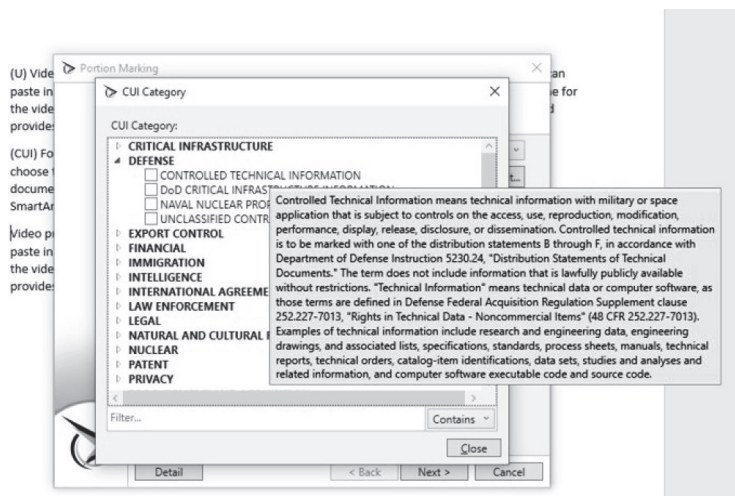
(U) Vide
paste in
the vide
provide

(CUI) Fo
choose
docume
SmartA

Video p
paste in
the vide
provide

an
e for
d

Portion Marking

CUI Category

CUI Category:

CRITICAL INFRASTRUCTURE
DEFENSE
CONTROLLED TECHNICAL INFORMATION
DoD CRITICAL INFRAST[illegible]
NAVAL NUCLEAR PRO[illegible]
UNCLASSIFIED CONTR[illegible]
EXPORT CONTROL
FINANCIAL
IMMIGRATION
INTELLIGENCE
INTERNATIONAL AGREEME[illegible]
LAW ENFORCEMENT
LEGAL
NATURAL AND CULTURAL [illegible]
NUCLEAR
PATENT
PRIVACY

Controlled Technical Information means technical information with military or space application that is subject to controls on the access, use, reproduction, modification, performance, display, release, disclosure, or dissemination. Controlled technical information is to be marked with one of the distribution statements B through F, in accordance with Department of Defense Instruction 5230.24, "Distribution Statements of Technical Documents." The term does not include information that is lawfully publicly available without restrictions. "Technical Information" means technical data or computer software, as those terms are defined in Defense Federal Acquisition Regulation Supplement clause 252.227-7013, "Rights in Technical Data - Noncommercial Items" (48 CFR 252.227-7013). Examples of technical information include research and engineering data, engineering drawings, and associated lists, specifications, standards, process sheets, manuals, technical reports, technical orders, catalog-item identifications, data sets, studies and analyses and related information, and computer software executable code and source code.

Filter...

Contains

Close

Detail

< Back

Next >

Cancel